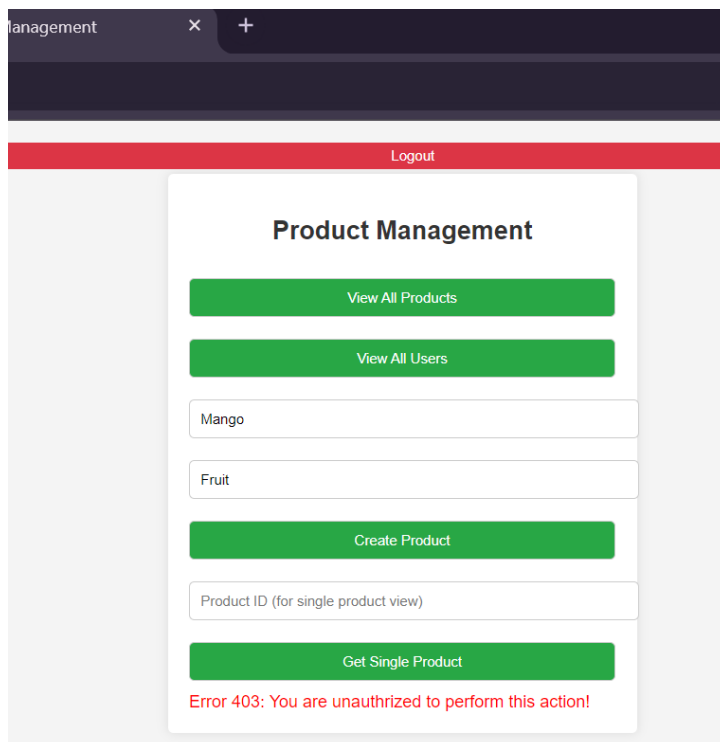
lanagement ×
+

Logout

Product Management

View All Products

View All Users

Mango

Fruit

Create Product

Product ID (for single product view)

Get Single Product

Error 403: You are unauthrized to perform this action!